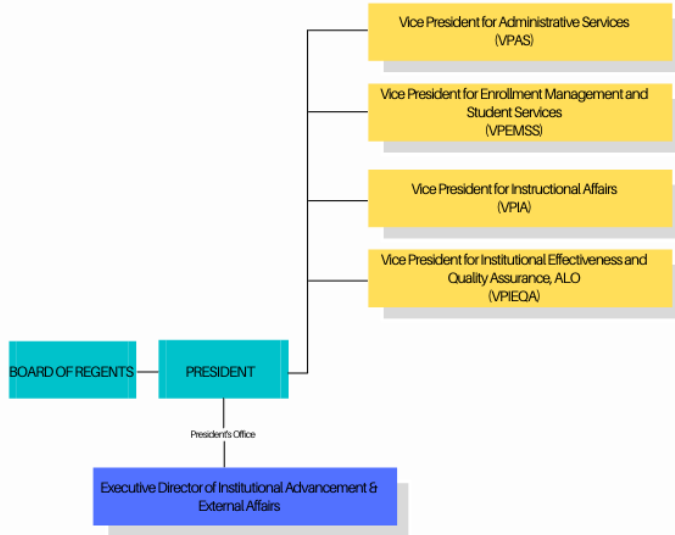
Vice President for Administrative Services
(VPAS)

Vice President for Enrollment Management and Student Services
(VPEMSS)

Vice President for Instructional Affairs
(VPIA)

Vice President for Institutional Effectiveness and Quality Assurance, ALO
(VPIEQA)

BOARD OF REGENTS

PRESIDENT

President's Office

Executive Director of Institutional Advancement & External Affairs